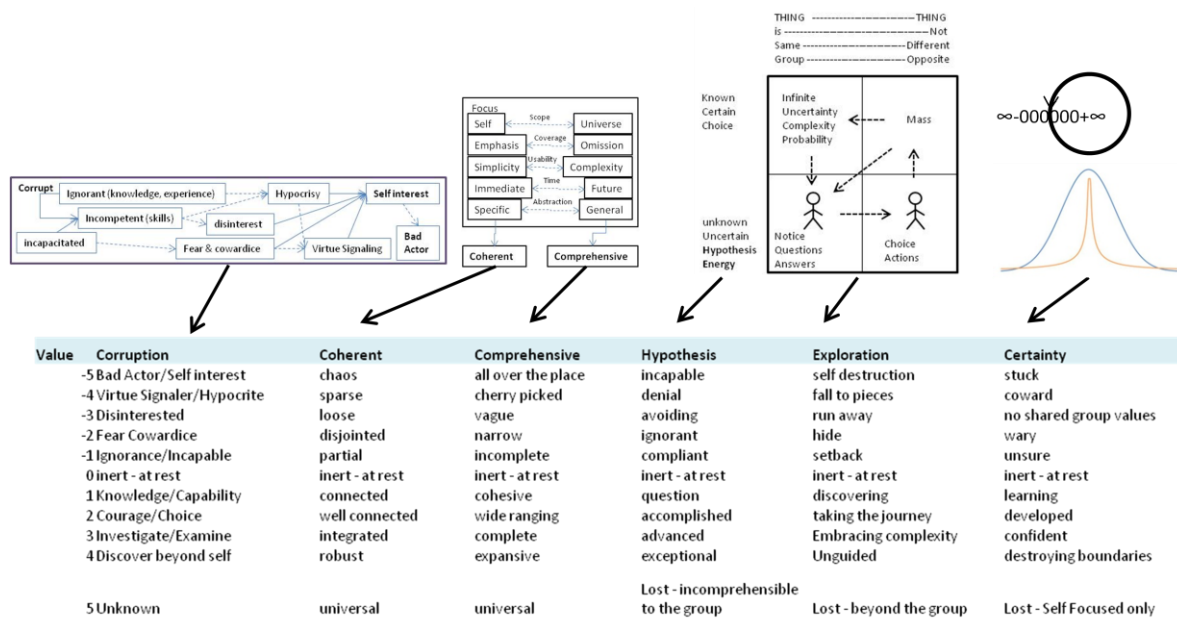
THING ---------------------------THING
is -------------------------------------Not
Same --------------------------Different
Group -------------------------Opposite

Corrupt
Ignorant (knowledge, experience)
Hypocrisy
Self interest
Incompetent (skills)
disinterest
incapacitated
Fear & cowardice
Virtue Signaling
Bad Actor

Focus
Self
Scope
Universe
Emphasis
Coverage
Omission
Simplicity
Usability
Complexity
Immediate
Time
Future
Specific
Abstraction
General
Coherent
Comprehensive

Known
Certain
Choice

unknown
Uncertain
Hypothesis
Energy

Infinite
Uncertainty
Complexity
Probability
Mass
Notice
Questions
Answers
Choice
Actions

∞-000000+∞

| Value | Corruption | Coherent | Comprehensive | Hypothesis | Exploration | Certainty |
|---|---|---|---|---|---|---|
| -5 | Bad Actor/Self interest | chaos | all over the place | incapable | self destruction | stuck |
| -4 | Virtue Signaler/Hypocrite | sparse | cherry picked | denial | fall to pieces | coward |
| -3 | Disinterested | loose | vague | avoiding | run away | no shared group values |
| -2 | Fear Cowardice | disjointed | narrow | ignorant | hide | wary |
| -1 | Ignorance/Incapable | partial | incomplete | compliant | setback | unsure |
| 0 | inert - at rest | inert - at rest | inert - at rest | inert - at rest | inert - at rest | inert - at rest |
| 1 | Knowledge/Capability | connected | cohesive | question | discovering | learning |
| 2 | Courage/Choice | well connected | wide ranging | accomplished | taking the journey | developed |
| 3 | Investigate/Examine | integrated | complete | advanced | Embracing complexity | confident |
| 4 | Discover beyond self | robust | expansive | exceptional | Unguided | destroying boundaries |
| 5 | Unknown | universal | universal | Lost - incomprehensible to the group | Lost - beyond the group | Lost - Self Focused only |